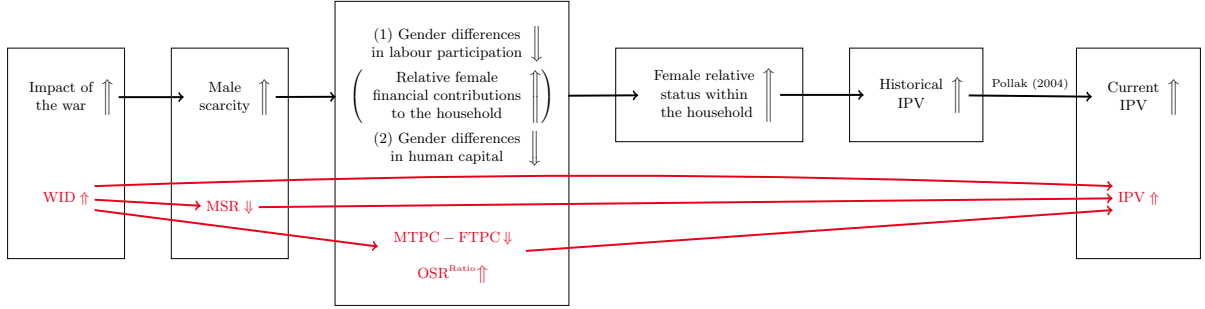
Impact of the war $\Uparrow$

Male scarcity $\Uparrow$

(1) Gender differences in labour participation $\Downarrow$

$\left($ Relative female financial contributions to the household $\Uparrow \right)$

(2) Gender differences in human capital $\Downarrow$

Female relative status within the household $\Uparrow$

Historical IPV $\Uparrow$

Pollak (2004)

Current IPV $\Uparrow$

WID $\Uparrow$

MSR $\Downarrow$

MTPC − FTPC $\Downarrow$

OSR$^{\text{Ratio}}$ $\Uparrow$

IPV $\Uparrow$